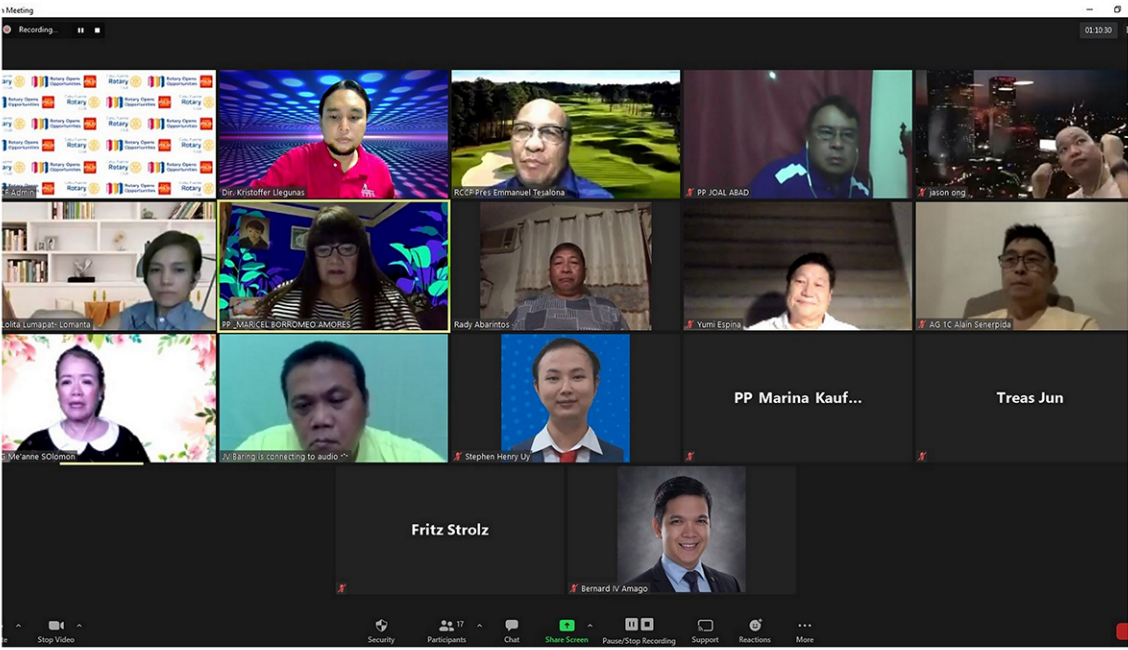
Meeting

Recording...

01:10:30

Rotary Opens Opportunities Rotary

Admin

Dir. Kristoffer Llegunas

RCCF Pres Emmanuel Tesalona

PP JOAL ABAD

jason ong

Lolita Lumapat- Lomanta

PP_MARICEL BORROMEO AMORES

Rady Abarintos

Yumi Espina

AG 1C Alain Senerpida

Me'anne SOlomon

JV Baring is connecting to audio

Stephen Henry Uy

PP Marina Kauf...

Treas Jun

Fritz Strolz

Bernard IV Amago

Stop Video

Security

Participants 17

Chat

Share Screen

Pause/Stop Recording

Support

Reactions

More